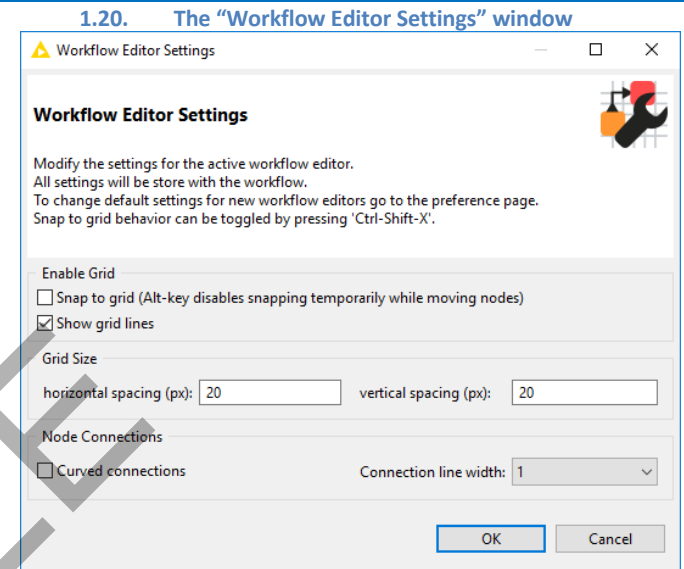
1.20. The “Workflow Editor Settings” window

Workflow Editor Settings

Workflow Editor Settings

Modify the settings for the active workflow editor.
All settings will be store with the workflow.
To change default settings for new workflow editors go to the preference page.
Snap to grid behavior can be toggled by pressing 'Ctrl-Shift-X'.

Enable Grid
Snap to grid (Alt-key disables snapping temporarily while moving nodes)
Show grid lines

Grid Size
horizontal spacing (px): 20
vertical spacing (px): 20

Node Connections
Curved connections
Connection line width: 1

OK
Cancel